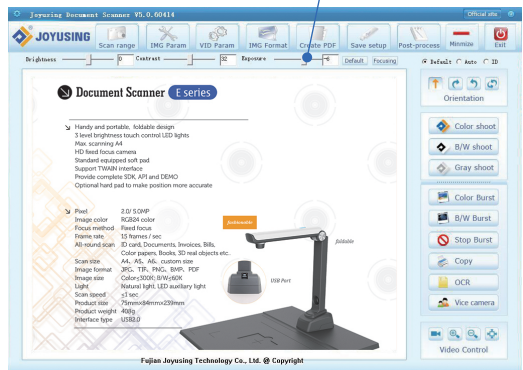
Joyusing Document Scanner V5.0.00414

Official site

JOYUSING

Scan range

IMG Param

VID Param

IMG Format

Create PDF

Save setup

Post-process

Minimize

Exit

Brightness 0 Contrast 32 Exposure -6 Default Focusing

Default Auto ID

Document Scanner E series

Handy and portable, foldable design
3 level brightness touch control LED lights
Max. scanning A4
HD fixed focus camera
Standard equipped soft pad
Support TWAIN interface
Provide complete SDK, API and DEMO
Optional hard pad to make position more accurate

| | |
|---|---|
| Pixel | 2.0/ 5.0MP |
| Image color | RGB24 color |
| Focus method | Fixed focus |
| Frame rate | 15 frames / sec |
| All-round scan | ID card, Documents, Invoices, Bills, Color papers, Books, 3D real objects etc. |
| Scan size | A4、A5、A6、custom size |
| Image format | JPG、TIF、PNG、BMP、PDF |
| Image size | Color, 300K; B/W, 60K |
| Light | Natural light, LED auxiliary light |
| Scan speed | ≤1 sec |
| Product size | 75mm×84mm×239mm |
| Product weight | 408g |
| Interface type | USB2.0 |

foldable

foldable

USB Port

Orientation

Color shoot

B/W shoot

Gray shoot

Color Burst

B/W Burst

Stop Burst

Copy

OCR

Vice camera

Video Control

Fujian Joyusing Technology Co., Ltd. @ Copyright